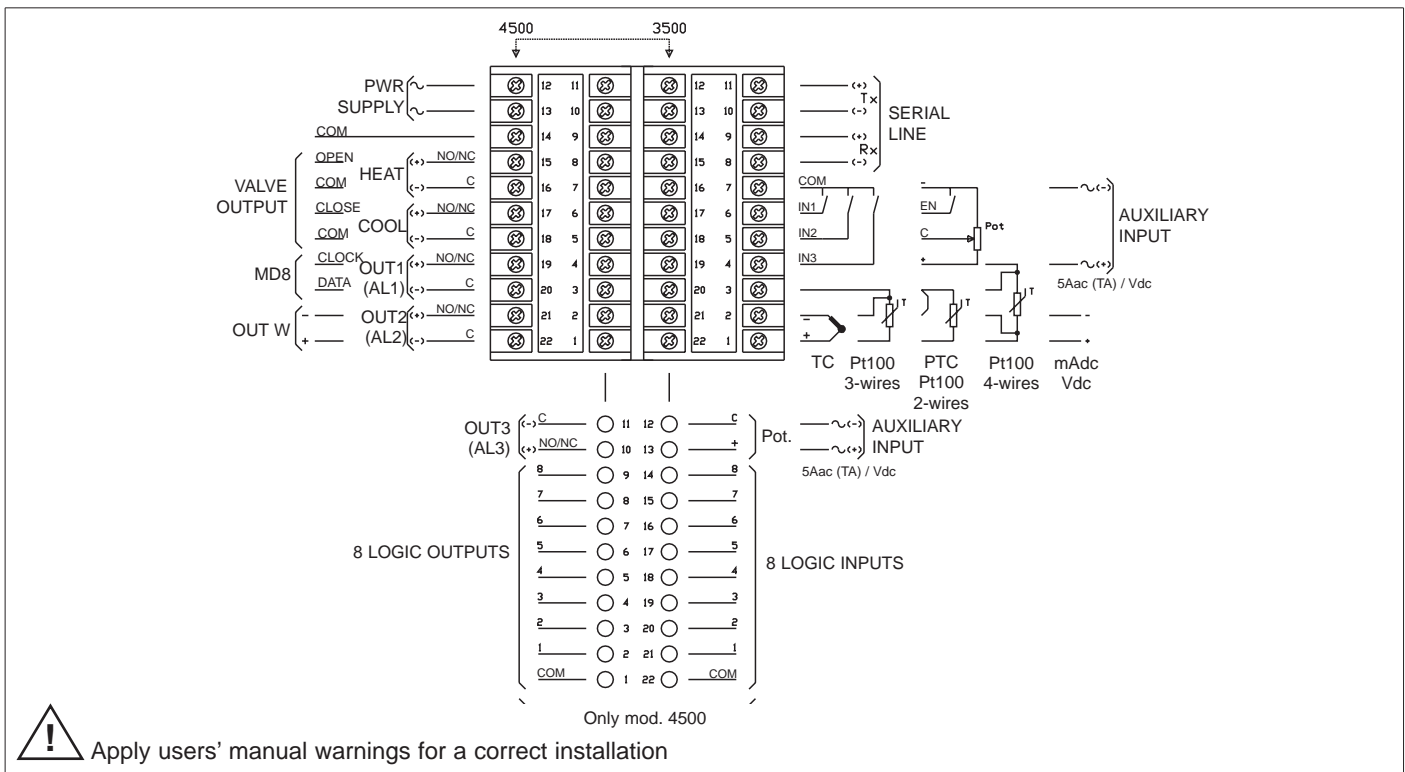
4500 3500

PWR SUPPLY
COM
VALVE OUTPUT
OPEN
COM
CLOSE
COM
HEAT (+) NO/NC (-) C
COOL (+) NO/NC (-) C
MD8
CLOCK
DATA
OUT1 (AL1) (+) NO/NC (-) C
OUT W - +
OUT2 (AL2) (+) NO/NC (-) C

12 11
13 10
14 9
15 8
16 7
17 6
18 5
19 4
20 3
21 2
22 1

12 11
13 10
14 9
15 8
16 7
17 6
18 5
19 4
20 3
21 2
22 1

(+) (-) Tx (+) (-) Rx
SERIAL LINE

COM
IN1
IN2
IN3

-
EN
C
+
Pot

(-)
(+)
AUXILIARY INPUT
5Aac (TA) / Vdc

- +
T T T T
-
+

TC Pt100 3-wires PTC Pt100 2-wires Pt100 4-wires mAdc Vdc

OUT3 (AL3) (-) C (+) NO/NC
11 12
10 13
c +
Pot.
(-) (+)
AUXILIARY INPUT
5Aac (TA) / Vdc

8 9 14 8
7 8 15 7
6 7 16 6
5 6 17 5
4 5 18 4
3 4 19 3
2 3 20 2
1 2 21 1
COM 1 22 COM

8 LOGIC OUTPUTS
8 LOGIC INPUTS

Only mod. 4500

!
Apply users' manual warnings for a correct installation